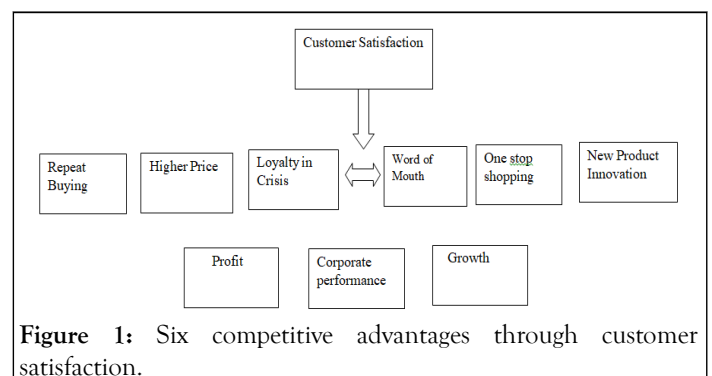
Customer Satisfaction

Repeat Buying

Higher Price

Loyalty in Crisis

Word of Mouth

One stop shopping

New Product Innovation

Profit

Corporate performance

Growth

**Figure 1:** Six competitive advantages through customer satisfaction.